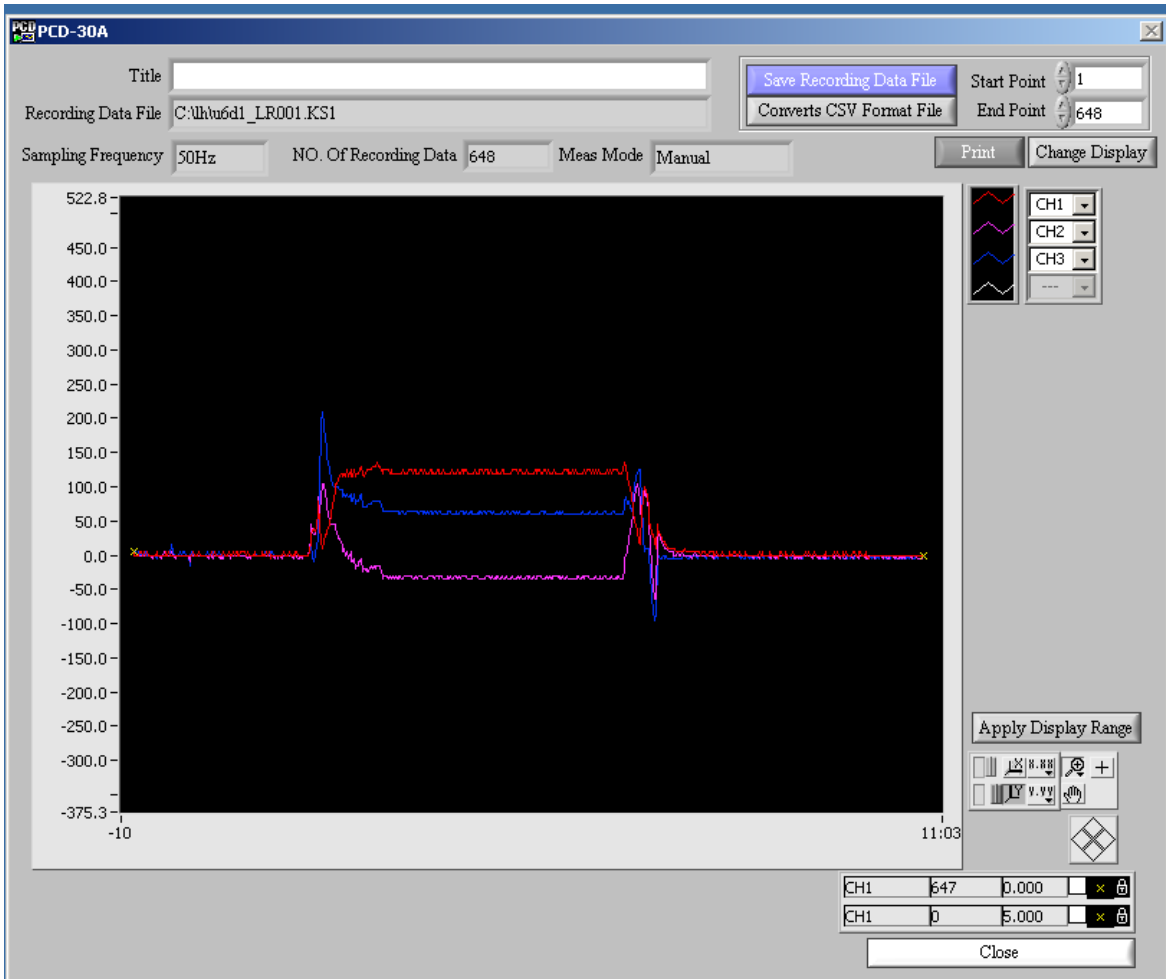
PCD PCD-30A

Title

Recording Data File C:\lh\u6d1_LR001.KS1

Save Recording Data File
Converts CSV Format File

Start Point 1
End Point 648

Sampling Frequency 50Hz
NO. Of Recording Data 648
Meas Mode Manual

Print
Change Display

522.8
450.0
400.0
350.0
300.0
250.0
200.0
150.0
100.0
50.0
0.0
-50.0
-100.0
-150.0
-200.0
-250.0
-300.0
-375.3
-10
11:03

CH1
CH2
CH3
---

Apply Display Range

8.88
Y.YY

| CH1 | 647 | 0.000 |
|---|---|---|
| CH1 | 0 | 5.000 |

Close